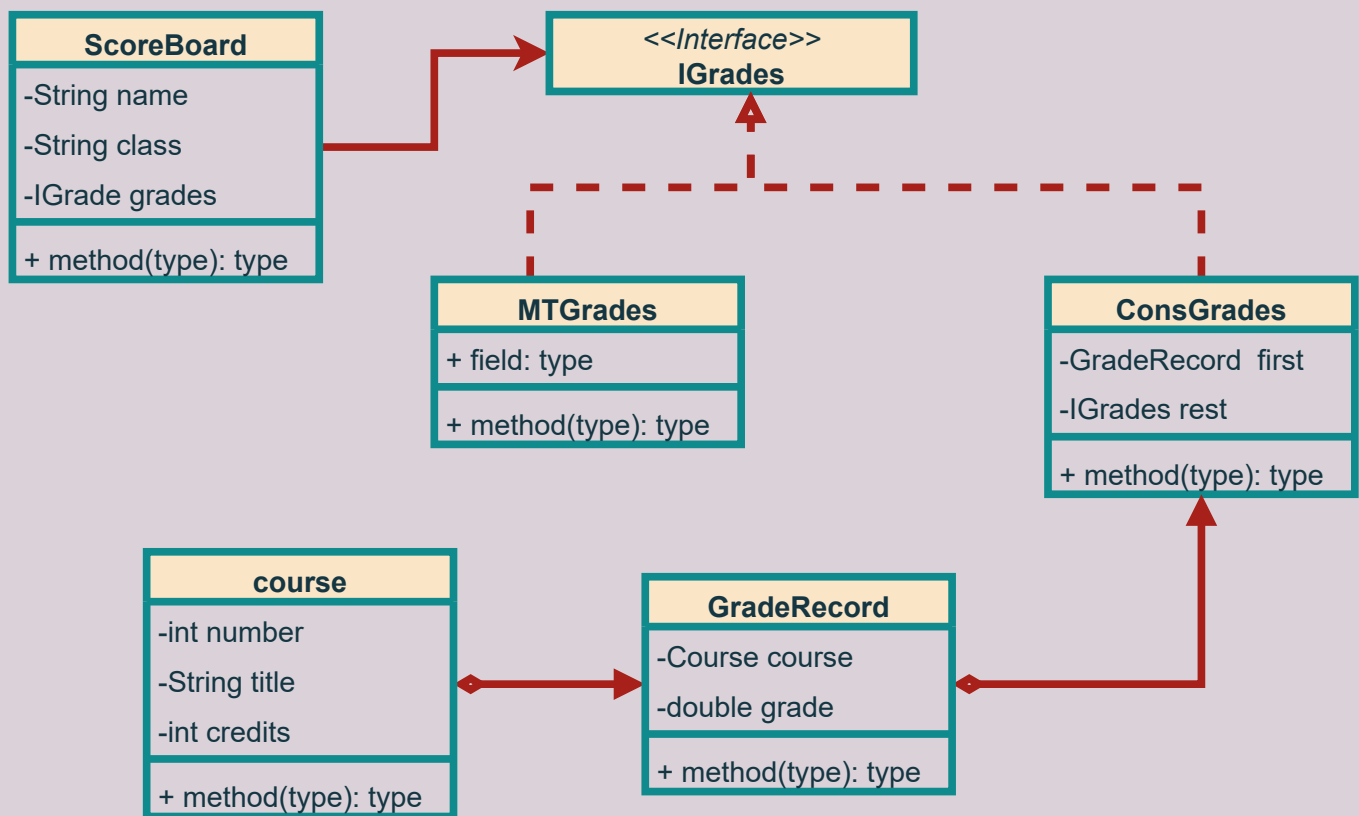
ScoreBoard
-String name
-String class
-IGrade grades
+ method(type): type

<<Interface>>
IGrades

MTGrades
+ field: type
+ method(type): type

ConsGrades
-GradeRecord first
-IGrades rest
+ method(type): type

course
-int number
-String title
-int credits
+ method(type): type

GradeRecord
-Course course
-double grade
+ method(type): type